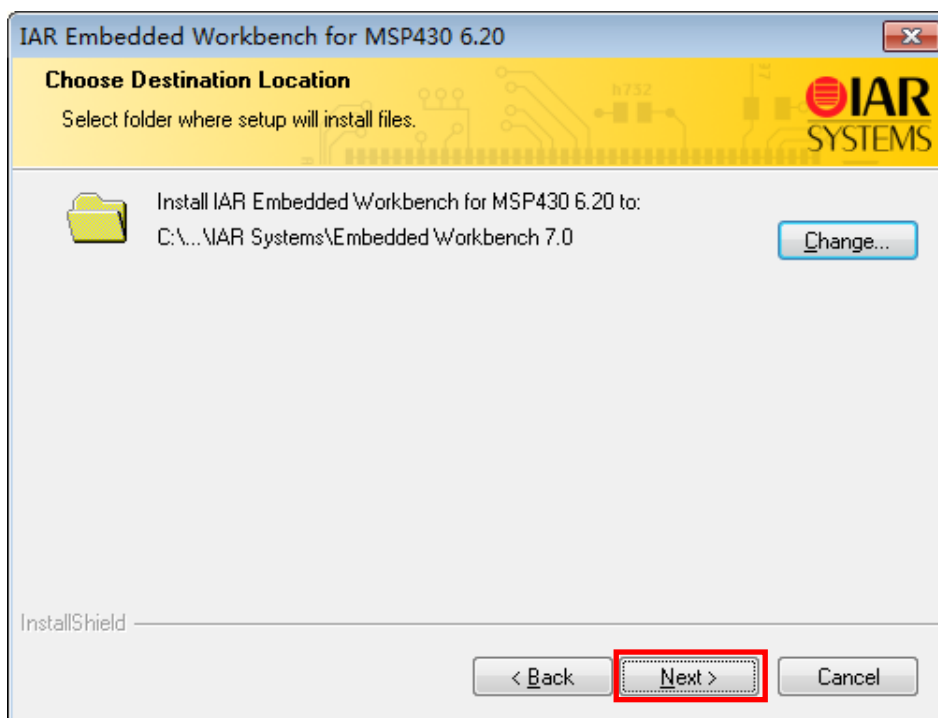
IAR Embedded Workbench for MSP430 6.20

Choose Destination Location

Select folder where setup will install files.

IAR SYSTEMS

Install IAR Embedded Workbench for MSP430 6.20 to:

C:\...\IAR Systems\Embedded Workbench 7.0

Change...

InstallShield

< Back

Next >

Cancel